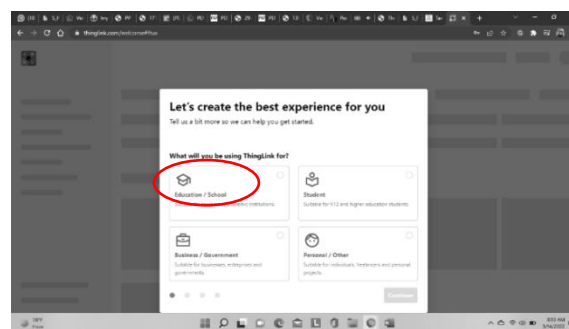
thinglink.com/welcome#fun

Let's create the best experience for you

Tell us a bit more so we can help you get started.

What will you be using ThingLink for?

Education / School

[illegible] institutions

Student

Suitable for K12 and higher education students

Business / Government

Suitable for businesses, enterprises and governments

Personal / Other

Suitable for individuals, freelancers and personal projects

Continue